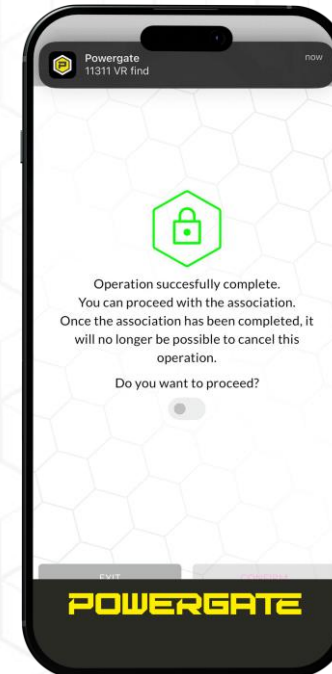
Powergate
11311 VR find
now

Operation succesfully complete.
You can proceed with the association.
Once the association has been completed, it will no longer be possible to cancel this operation.

Do you want to proceed?

EXIT
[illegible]

POWERGATE